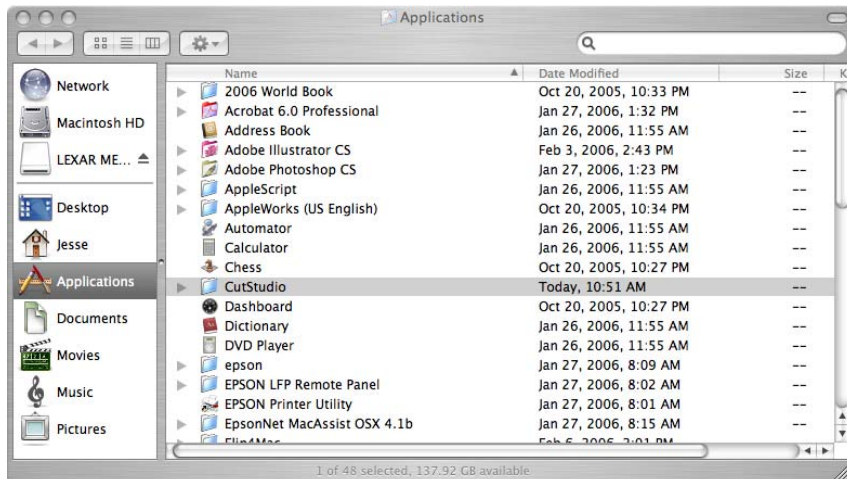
Applications

Network
Macintosh HD
LEXAR ME... ⏏
Desktop
Jesse
Applications
Documents
Movies
Music
Pictures

| Name | Date Modified | Size | K |
|---|---|---|---|
| 2006 World Book | Oct 20, 2005, 10:33 PM | -- | |
| Acrobat 6.0 Professional | Jan 27, 2006, 1:32 PM | -- | |
| Address Book | Jan 26, 2006, 11:55 AM | -- | |
| Adobe Illustrator CS | Feb 3, 2006, 2:43 PM | -- | |
| Adobe Photoshop CS | Jan 27, 2006, 1:23 PM | -- | |
| AppleScript | Jan 26, 2006, 11:55 AM | -- | |
| AppleWorks (US English) | Oct 20, 2005, 10:34 PM | -- | |
| Automator | Jan 26, 2006, 11:55 AM | -- | |
| Calculator | Jan 26, 2006, 11:55 AM | -- | |
| Chess | Oct 20, 2005, 10:27 PM | -- | |
| CutStudio | Today, 10:51 AM | -- | |
| Dashboard | Oct 20, 2005, 10:27 PM | -- | |
| Dictionary | Jan 26, 2006, 11:55 AM | -- | |
| DVD Player | Jan 26, 2006, 11:55 AM | -- | |
| epson | Jan 27, 2006, 8:09 AM | -- | |
| EPSON LFP Remote Panel | Jan 27, 2006, 8:02 AM | -- | |
| EPSON Printer Utility | Jan 27, 2006, 8:01 AM | -- | |
| EpsonNet MacAssist OSX 4.1b | Jan 27, 2006, 8:15 AM | -- | |
| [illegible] | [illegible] | | |

1 of 48 selected, 137.92 GB available